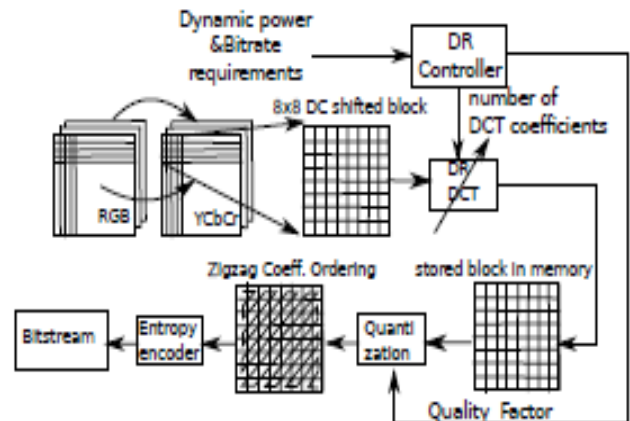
Dynamic power &Bitrate requirements

DR Controller

number of DCT coefficients

8x8 DC shifted block

RGB

YCbCr

DR DCT

stored block in memory

Zigzag Coeff. Ordering

Bitstream

Entropy encoder

Quanti zation

Quality Factor